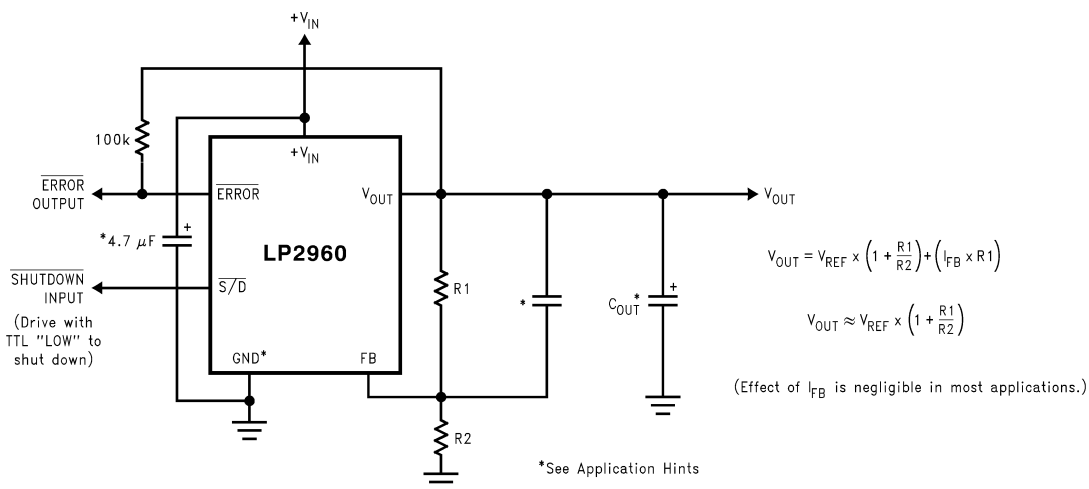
$+V_{IN}$

100k

$+V_{IN}$

$\overline{ERROR}$ OUTPUT

$\overline{ERROR}$

$V_{OUT}$

$V_{OUT}$

$*4.7\ \mu F$

+

LP2960

$V_{OUT} = V_{REF} \times \left(1 + \frac{R1}{R2}\right) + \left(I_{FB} \times R1\right)$

$\overline{SHUTDOWN}$ INPUT

$\overline{S/D}$

R1

*

$C_{OUT}^*$

+

$V_{OUT} \approx V_{REF} \times \left(1 + \frac{R1}{R2}\right)$

(Drive with TTL "LOW" to shut down)

GND*

FB

(Effect of $I_{FB}$ is negligible in most applications.)

R2

*See Application Hints